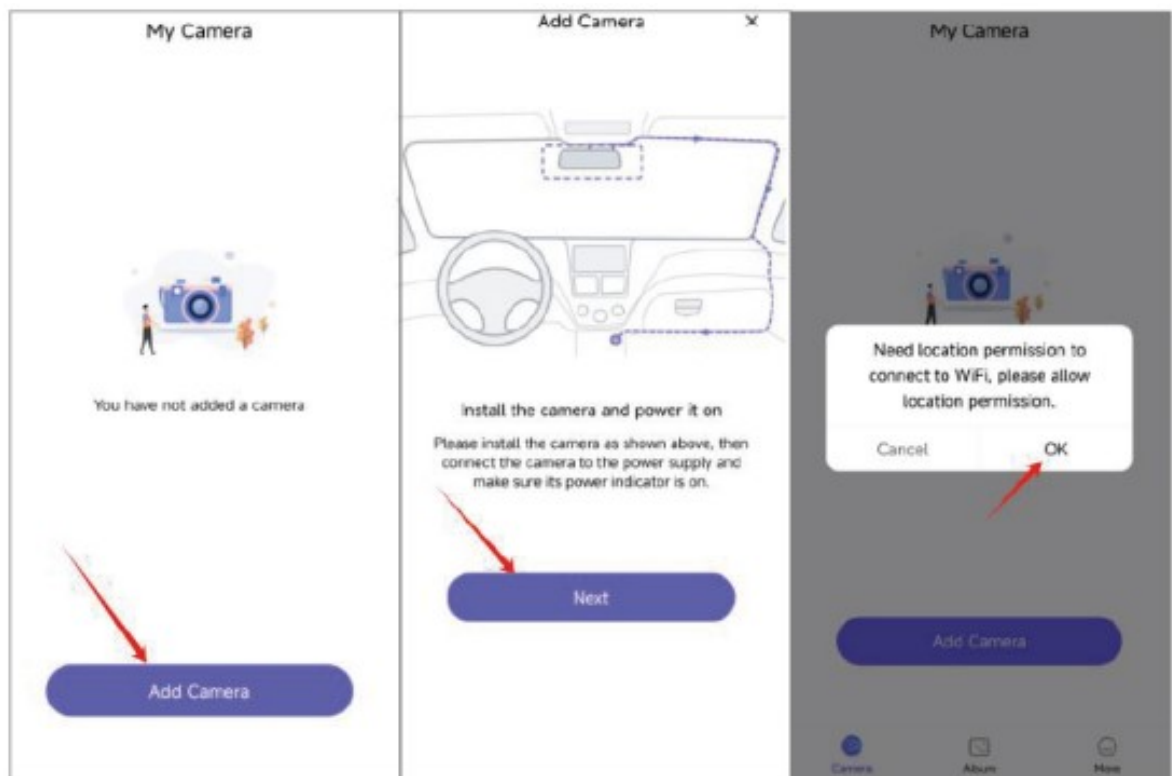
My Camera

You have not added a camera

Add Camera

Add Camera ×

Install the camera and power it on

Please install the camera as shown above, then connect the camera to the power supply and make sure its power indicator is on.

Next

My Camera

Need location permission to connect to WiFi, please allow location permission.

Cancel OK

Add Camera

Camera Album More